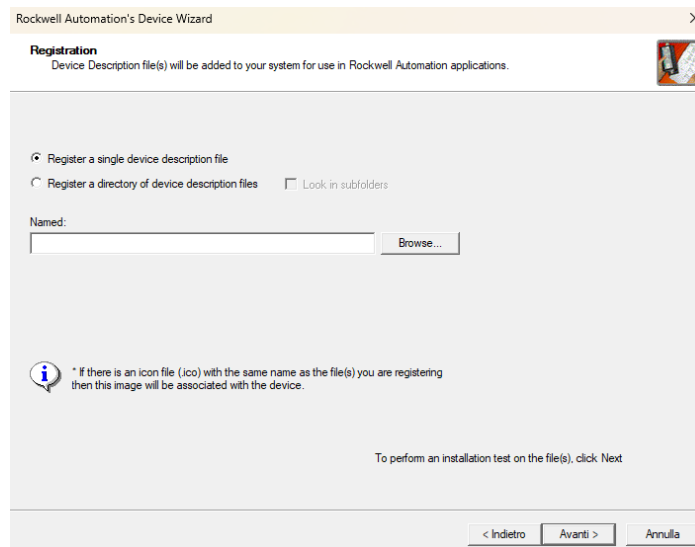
Rockwell Automation's Device Wizard

Registration
Device Description file(s) will be added to your system for use in Rockwell Automation applications.

Register a single device description file
Register a directory of device description files
Look in subfolders

Named:

Browse...

* If there is an icon file (.ico) with the same name as the file(s) you are registering then this image will be associated with the device.

To perform an installation test on the file(s), click Next

< Indietro
Avanti >
Annulla